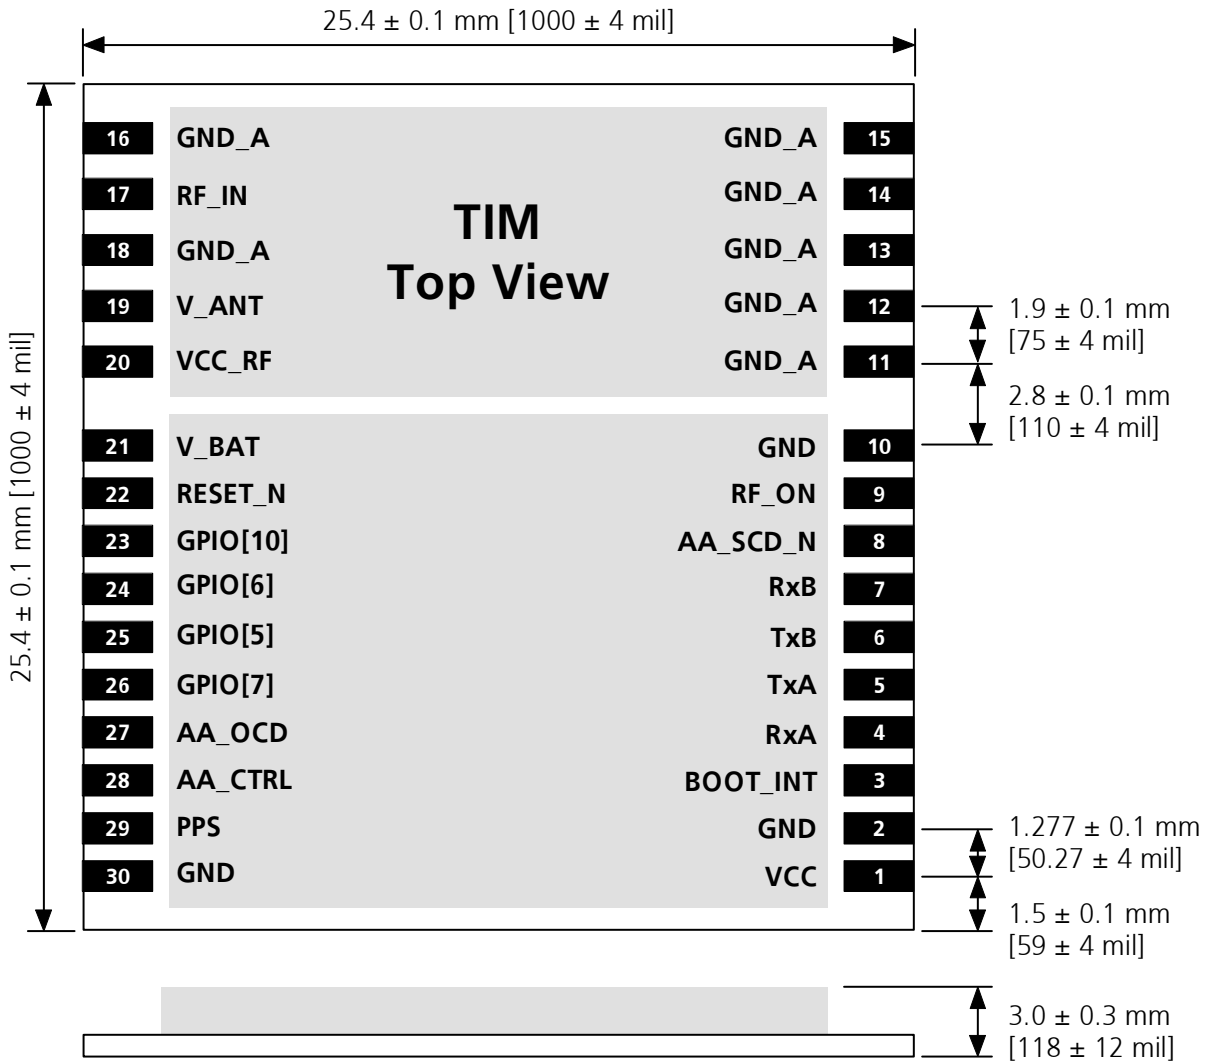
25.4 ± 0.1 mm [1000 ± 4 mil]

25.4 ± 0.1 mm [1000 ± 4 mil]

TIM
Top View

16 GND_A
17 RF_IN
18 GND_A
19 V_ANT
20 VCC_RF
21 V_BAT
22 RESET_N
23 GPIO[10]
24 GPIO[6]
25 GPIO[5]
26 GPIO[7]
27 AA_OCD
28 AA_CTRL
29 PPS
30 GND

GND_A 15
GND_A 14
GND_A 13
GND_A 12
GND_A 11
GND 10
RF_ON 9
AA_SCD_N 8
RxB 7
TxB 6
TxA 5
RxA 4
BOOT_INT 3
GND 2
VCC 1

1.9 ± 0.1 mm [75 ± 4 mil]
2.8 ± 0.1 mm [110 ± 4 mil]
1.277 ± 0.1 mm [50.27 ± 4 mil]
1.5 ± 0.1 mm [59 ± 4 mil]
3.0 ± 0.3 mm [118 ± 12 mil]